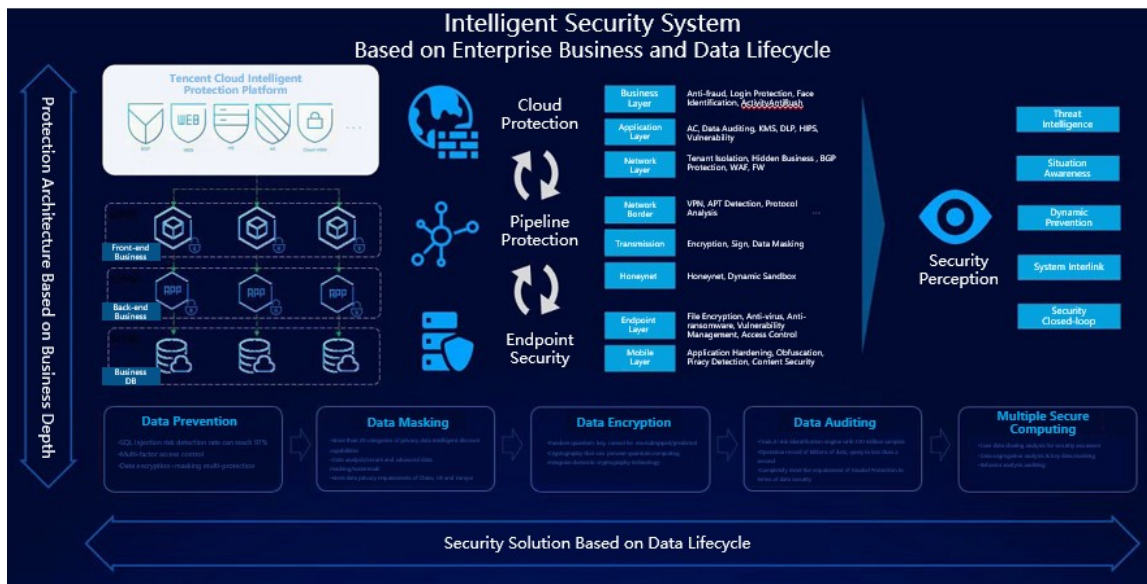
Intelligent Security System
Based on Enterprise Business and Data Lifecycle

Protection Architecture Based on Business Depth

Tencent Cloud Intelligent Protection Platform

WEB

...

Front-end Business

Back-end Business

APP

Business DB

Cloud Protection

Pipeline Protection

Endpoint Security

| | |
|---|---|
| Business Layer | Anti-fraud, Login Protection, Face Identification, ActivityAntiBush |
| Application Layer | AC, Data Auditing, KMS, DLP, HIPS, Vulnerability |
| Network Layer | Tenant Isolation, Hidden Business , BGP Protection, WAF, FW |
| Network Border | VPN, APT Detection, Protocol Analysis ... |
| Transmission | Encryption, Sign, Data Masking |
| Honeynet | Honeynet, Dynamic Sandbox |
| Endpoint Layer | File Encryption, Anti-virus, Anti-ransomware, Vulnerability Management, Access Control |
| Mobile Layer | Application Hardening, Obfuscation, Piracy Detection, Content Security |

Security Perception

Threat Intelligence

Situation Awareness

Dynamic Prevention

System Interlink

Security Closed-loop

Data Prevention
-SQL injection risk detection rate can reach 97%
-Multi-factor access control
-Data encryption+masking multi-protection

Data Masking
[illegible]

Data Encryption
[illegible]

Data Auditing
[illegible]

Multiple Secure Computing
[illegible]

Security Solution Based on Data Lifecycle